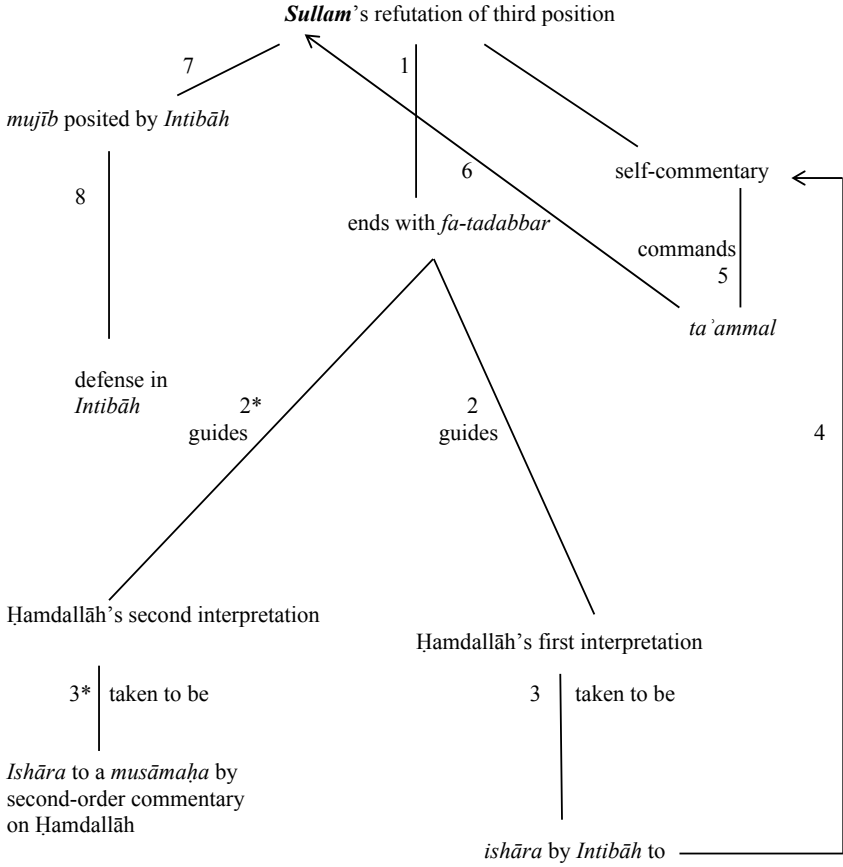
***Sullam***'s refutation of third position

7

*mujīb* posited by *Intibāh*

1

6

self-commentary

8

ends with *fa-tadabbar*

commands

5

*taʾammal*

defense in *Intibāh*

2*

guides

2

guides

4

Ḥamdallāh's second interpretation

Ḥamdallāh's first interpretation

3* taken to be

3 taken to be

*Ishāra* to a *musāmaḥa* by second-order commentary on Ḥamdallāh

*ishāra* by *Intibāh* to